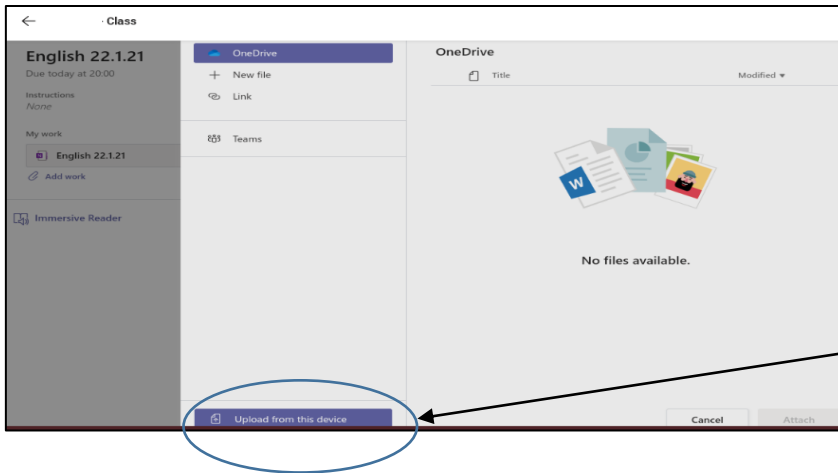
← · Class

English 22.1.21
Due today at 20:00
Instructions
None
My work
English 22.1.21
Add work
Immersive Reader

OneDrive
New file
Link
Teams

OneDrive
Title
Modified ▾

No files available.

Upload from this device
Cancel
Attach